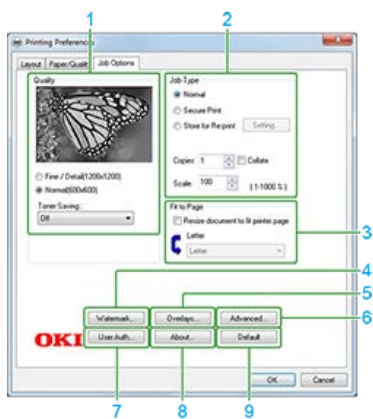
1
2
Printing Preferences
Layout
Paper/Quality
Job Options
Quality
Fine / Detail(1200x1200)
Normal(600x600)
Toner Saving:
Off
Job Type
Normal
Secure Print
Store for Re-print
Setting...
Copies: 1
Collate
Scale: 100
(1-1000 %)
Fit to Page
Resize document to fit printer page
Letter
Letter
3
4
5
6
Watermark...
Overlays...
Advanced...
OKI
User Auth...
About...
Default
OK
Cancel
7
8
9